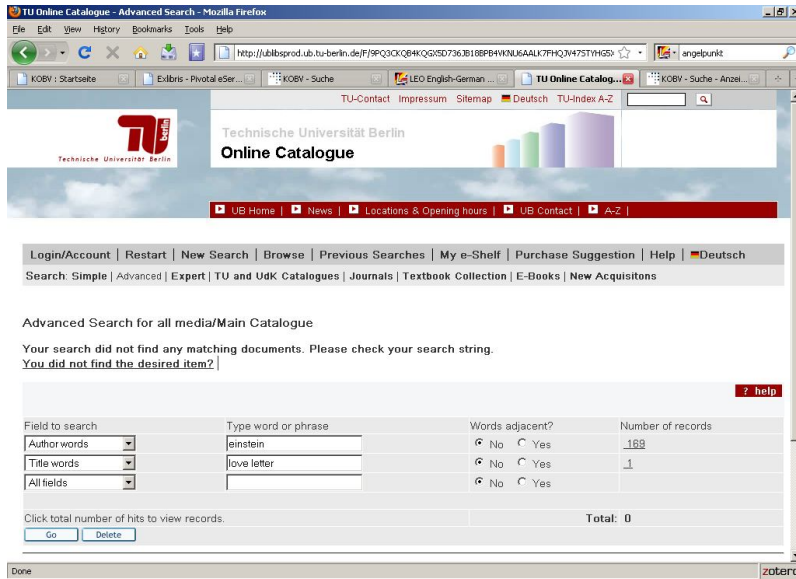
TU Online Catalogue - Advanced Search - Mozilla Firefox

File Edit View History Bookmarks Tools Help

http://ublibsprod.ub.tu-berlin.de/F/9PQ3CKQB4KQGX5D736JB18BPB4VKNU6AALK7FHQJV47STYHG5I

angelpunkt

KOBV : Startseite | Exlibris - Pivotal eSer... | KOBV - Suche | LEO English-German ... | TU Online Catalog... | KOBV - Suche - Anzei...

TU-Contact Impressum Sitemap Deutsch TU-Index A-Z

Technische Universität Berlin

Technische Universität Berlin
Online Catalogue

UB Home | News | Locations & Opening hours | UB Contact | A-Z |

Login/Account | Restart | New Search | Browse | Previous Searches | My e-Shelf | Purchase Suggestion | Help | Deutsch

Search: Simple | Advanced | Expert | TU and UdK Catalogues | Journals | Textbook Collection | E-Books | New Acquisitons

Advanced Search for all media/Main Catalogue

Your search did not find any matching documents. Please check your search string.
You did not find the desired item?

? help

| Field to search | Type word or phrase | Words adjacent? | Number of records |
|---|---|---|---|
| Author words | einstein | No Yes | 169 |
| Title words | love letter | No Yes | 1 |
| All fields | | No Yes | |

Click total number of hits to view records. Total: 0

Go Delete

Done

zotero